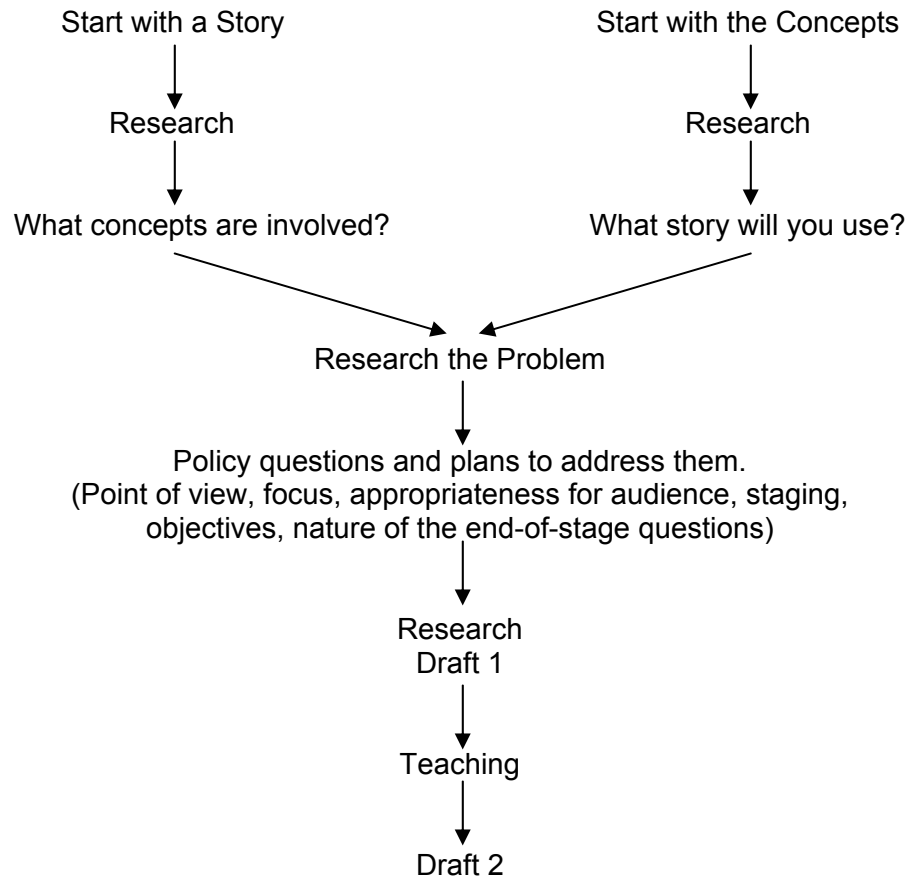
Start with a Story

Research

What concepts are involved?

Start with the Concepts

Research

What story will you use?

Research the Problem

Policy questions and plans to address them.
(Point of view, focus, appropriateness for audience, staging, objectives, nature of the end-of-stage questions)

Research
Draft 1

Teaching

Draft 2